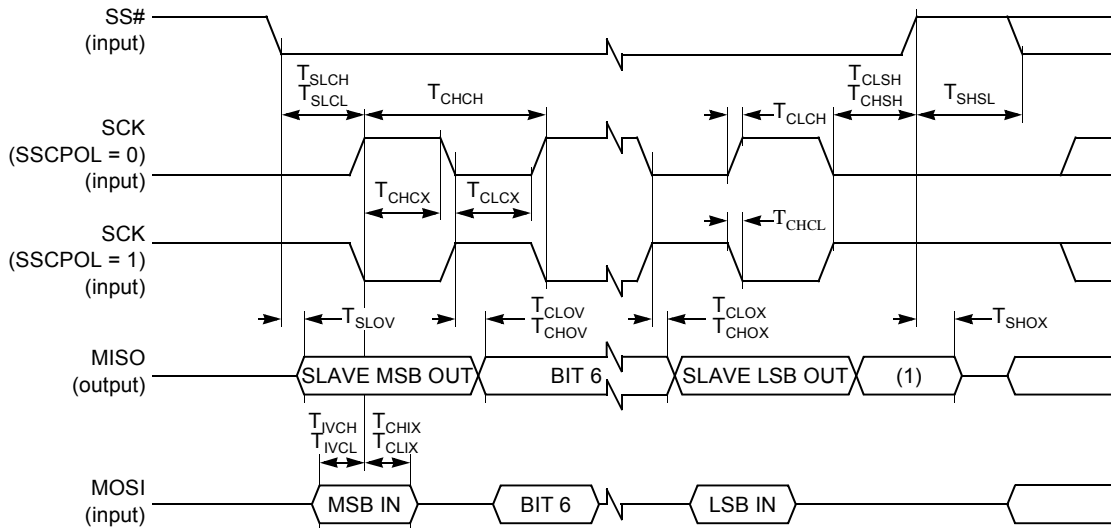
SS#
(input)

$T_{SLCH}$
$T_{SLCL}$

$T_{CHCH}$

$T_{CLSH}$
$T_{CHSH}$

$T_{SHSL}$

$T_{CLCH}$

SCK
(SSCPOL = 0)
(input)

$T_{CHCX}$

$T_{CLCX}$

SCK
(SSCPOL = 1)
(input)

$T_{CHCL}$

$T_{SLOV}$

$T_{CLOV}$
$T_{CHOV}$

$T_{CLOX}$
$T_{CHOX}$

$T_{SHOX}$

MISO
(output)

SLAVE MSB OUT

BIT 6

SLAVE LSB OUT

(1)

$T_{IVCH}$
$T_{IVCL}$

$T_{CHIX}$
$T_{CLIX}$

MOSI
(input)

MSB IN

BIT 6

LSB IN